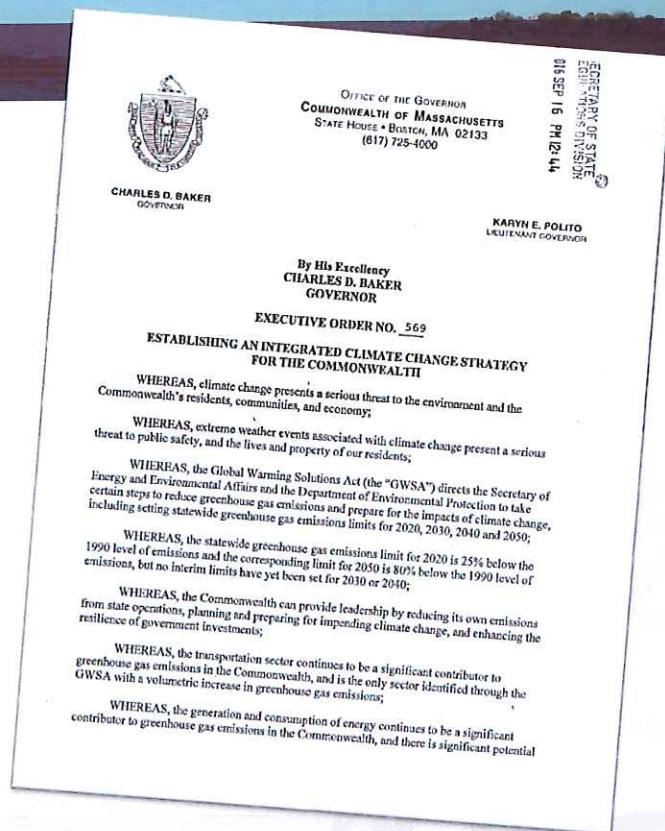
OFFICE OF THE GOVERNOR
COMMONWEALTH OF MASSACHUSETTS
STATE HOUSE • BOSTON, MA 02133
(617) 725-4000

SECRETARY OF STATE
EGISLATIONS DIVISION
016 SEP 16 PM 12:44

CHARLES D. BAKER
GOVERNOR

KARYN E. POLITO
LIEUTENANT GOVERNOR

By His Excellency
CHARLES D. BAKER
GOVERNOR

EXECUTIVE ORDER NO. 569

ESTABLISHING AN INTEGRATED CLIMATE CHANGE STRATEGY FOR THE COMMONWEALTH

WHEREAS, climate change presents a serious threat to the environment and the Commonwealth's residents, communities, and economy;

WHEREAS, extreme weather events associated with climate change present a serious threat to public safety, and the lives and property of our residents;

WHEREAS, the Global Warming Solutions Act (the "GWSA") directs the Secretary of Energy and Environmental Affairs and the Department of Environmental Protection to take certain steps to reduce greenhouse gas emissions and prepare for the impacts of climate change, including setting statewide greenhouse gas emissions limits for 2020, 2030, 2040 and 2050;

WHEREAS, the statewide greenhouse gas emissions limit for 2020 is 25% below the 1990 level of emissions and the corresponding limit for 2050 is 80% below the 1990 level of emissions, but no interim limits have yet been set for 2030 or 2040;

WHEREAS, the Commonwealth can provide leadership by reducing its own emissions from state operations, planning and preparing for impending climate change, and enhancing the resilience of government investments;

WHEREAS, the transportation sector continues to be a significant contributor to greenhouse gas emissions in the Commonwealth, and is the only sector identified through the GWSA with a volumetric increase in greenhouse gas emissions;

WHEREAS, the generation and consumption of energy continues to be a significant contributor to greenhouse gas emissions in the Commonwealth, and there is significant potential